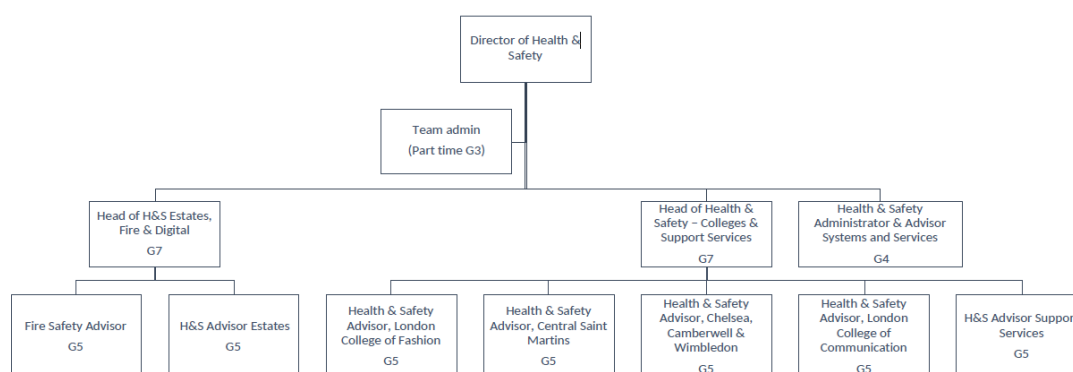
Director of Health & Safety

Team admin
(Part time G3)

Head of H&S Estates, Fire & Digital
G7

Head of Health & Safety – Colleges & Support Services
G7

Health & Safety Administrator & Advisor Systems and Services
G4

Fire Safety Advisor
G5

H&S Advisor Estates
G5

Health & Safety Advisor, London College of Fashion
G5

Health & Safety Advisor, Central Saint Martins
G5

Health & Safety Advisor, Chelsea, Camberwell & Wimbledon
G5

Health & Safety Advisor, London College of Communication
G5

H&S Advisor Suppor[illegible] Services
G5